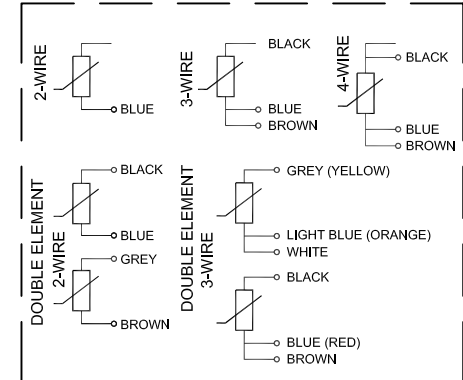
2-WIRE

BLUE

3-WIRE

BLACK

BLUE
BROWN

4-WIRE

BLACK

BLUE
BROWN

DOUBLE ELEMENT
2-WIRE

BLACK

BLUE

GREY

BROWN

DOUBLE ELEMENT
3-WIRE

GREY (YELLOW)

LIGHT BLUE (ORANGE)
WHITE

BLACK

BLUE (RED)
BROWN